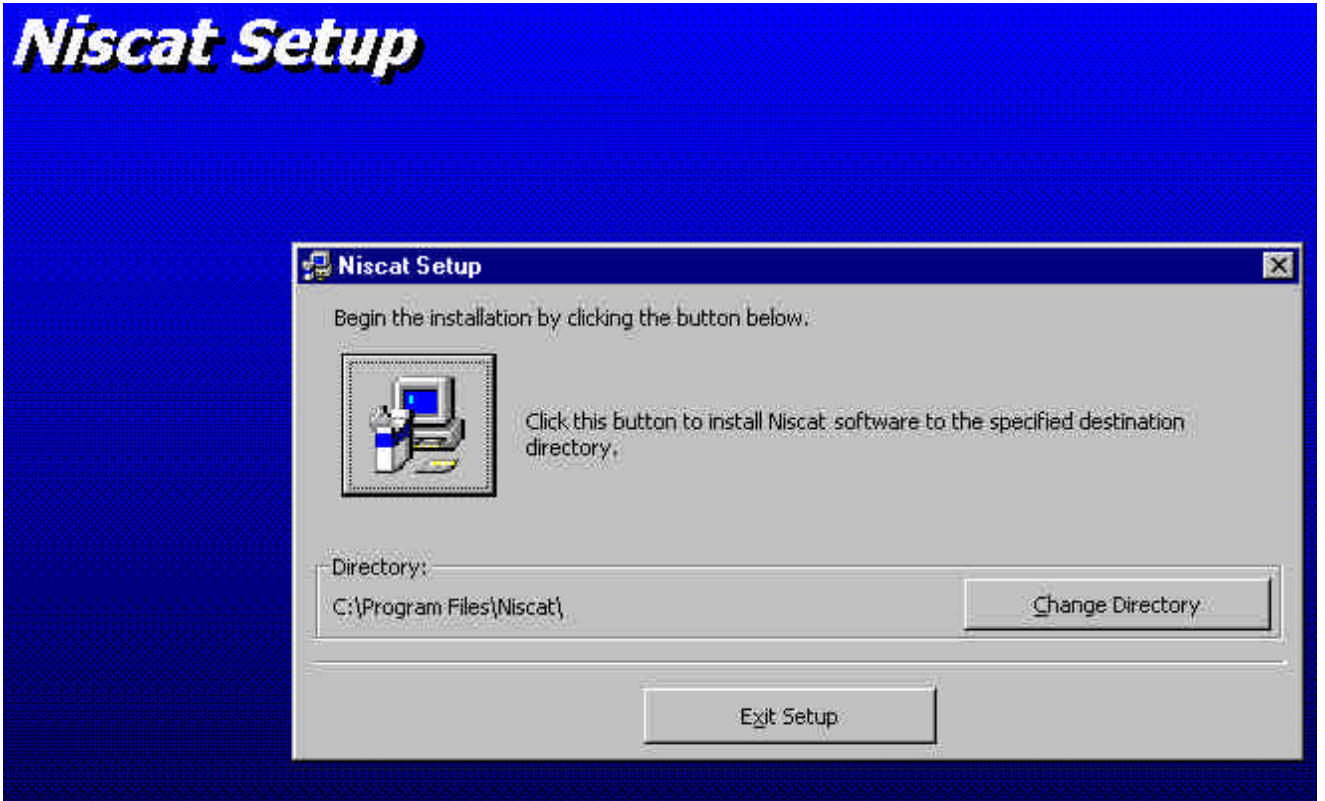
Niscat Setup

Niscat Setup

Begin the installation by clicking the button below.

Click this button to install Niscat software to the specified destination directory.

Directory:

C:\Program Files\Niscat\

Change Directory

Exit Setup